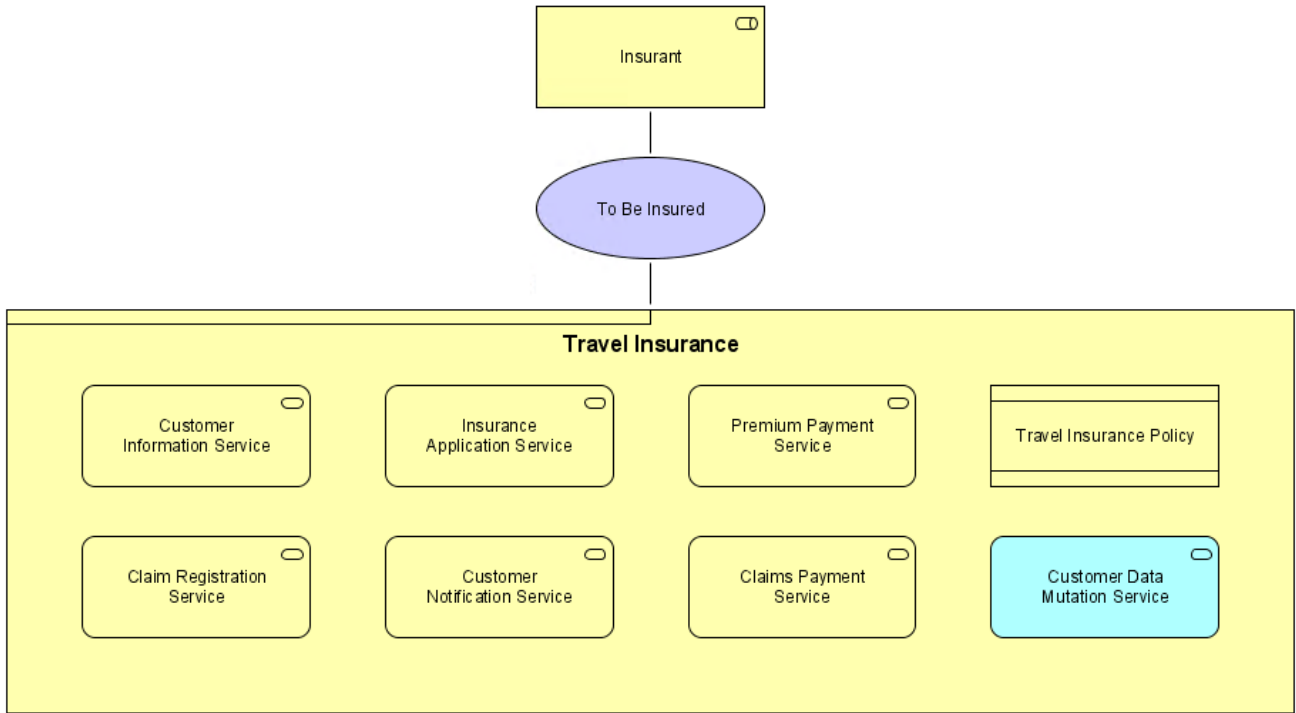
Insurant

To Be Insured

Travel Insurance

Customer Information Service

Insurance Application Service

Premium Payment Service

Travel Insurance Policy

Claim Registration Service

Customer Notification Service

Claims Payment Service

Customer Data Mutation Service